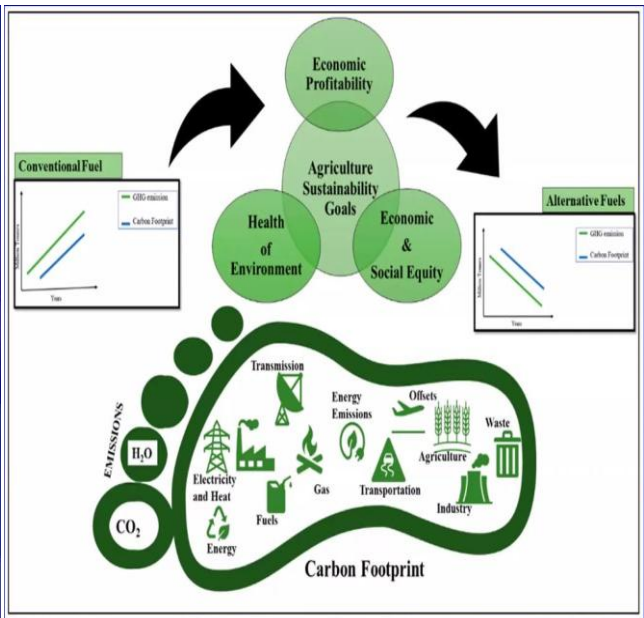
Economic Profitability

Agriculture Sustainability Goals

Health of Environment

Economic & Social Equity

Conventional Fuel

GHG emission

Carbon Footprint

Millions Tonnes

Years

Alternative Fuels

GHG emission

Carbon Footprint

Millions Tonnes

Years

Transmission

EMISSIONS

$H_2O$

$CO_2$

Electricity and Heat

Energy

Fuels

Gas

Energy Emissions

Offsets

Transportation

Agriculture

Waste

Industry

Carbon Footprint